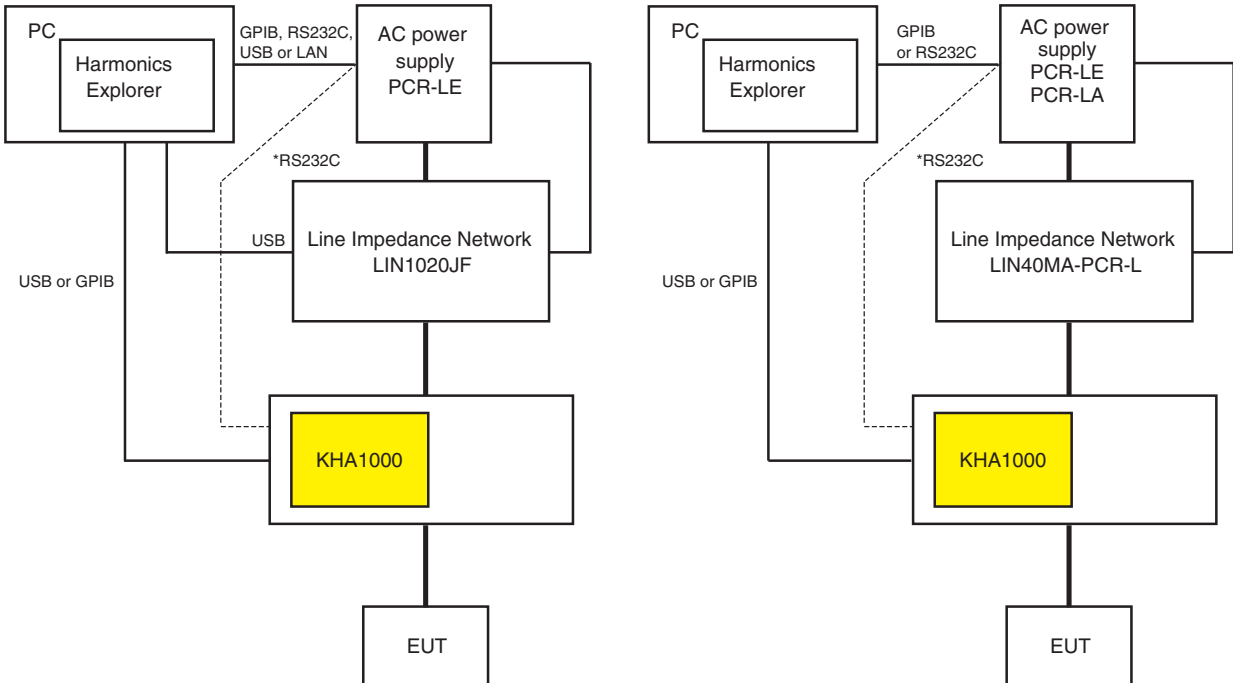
PC

Harmonics Explorer

GPIB, RS232C, USB or LAN

AC power supply PCR-LE

*RS232C

USB

Line Impedance Network LIN1020JF

USB or GPIB

KHA1000

EUT

PC

Harmonics Explorer

GPIB or RS232C

AC power supply PCR-LE PCR-LA

*RS232C

Line Impedance Network LIN40MA-PCR-L

USB or GPIB

KHA1000

EUT